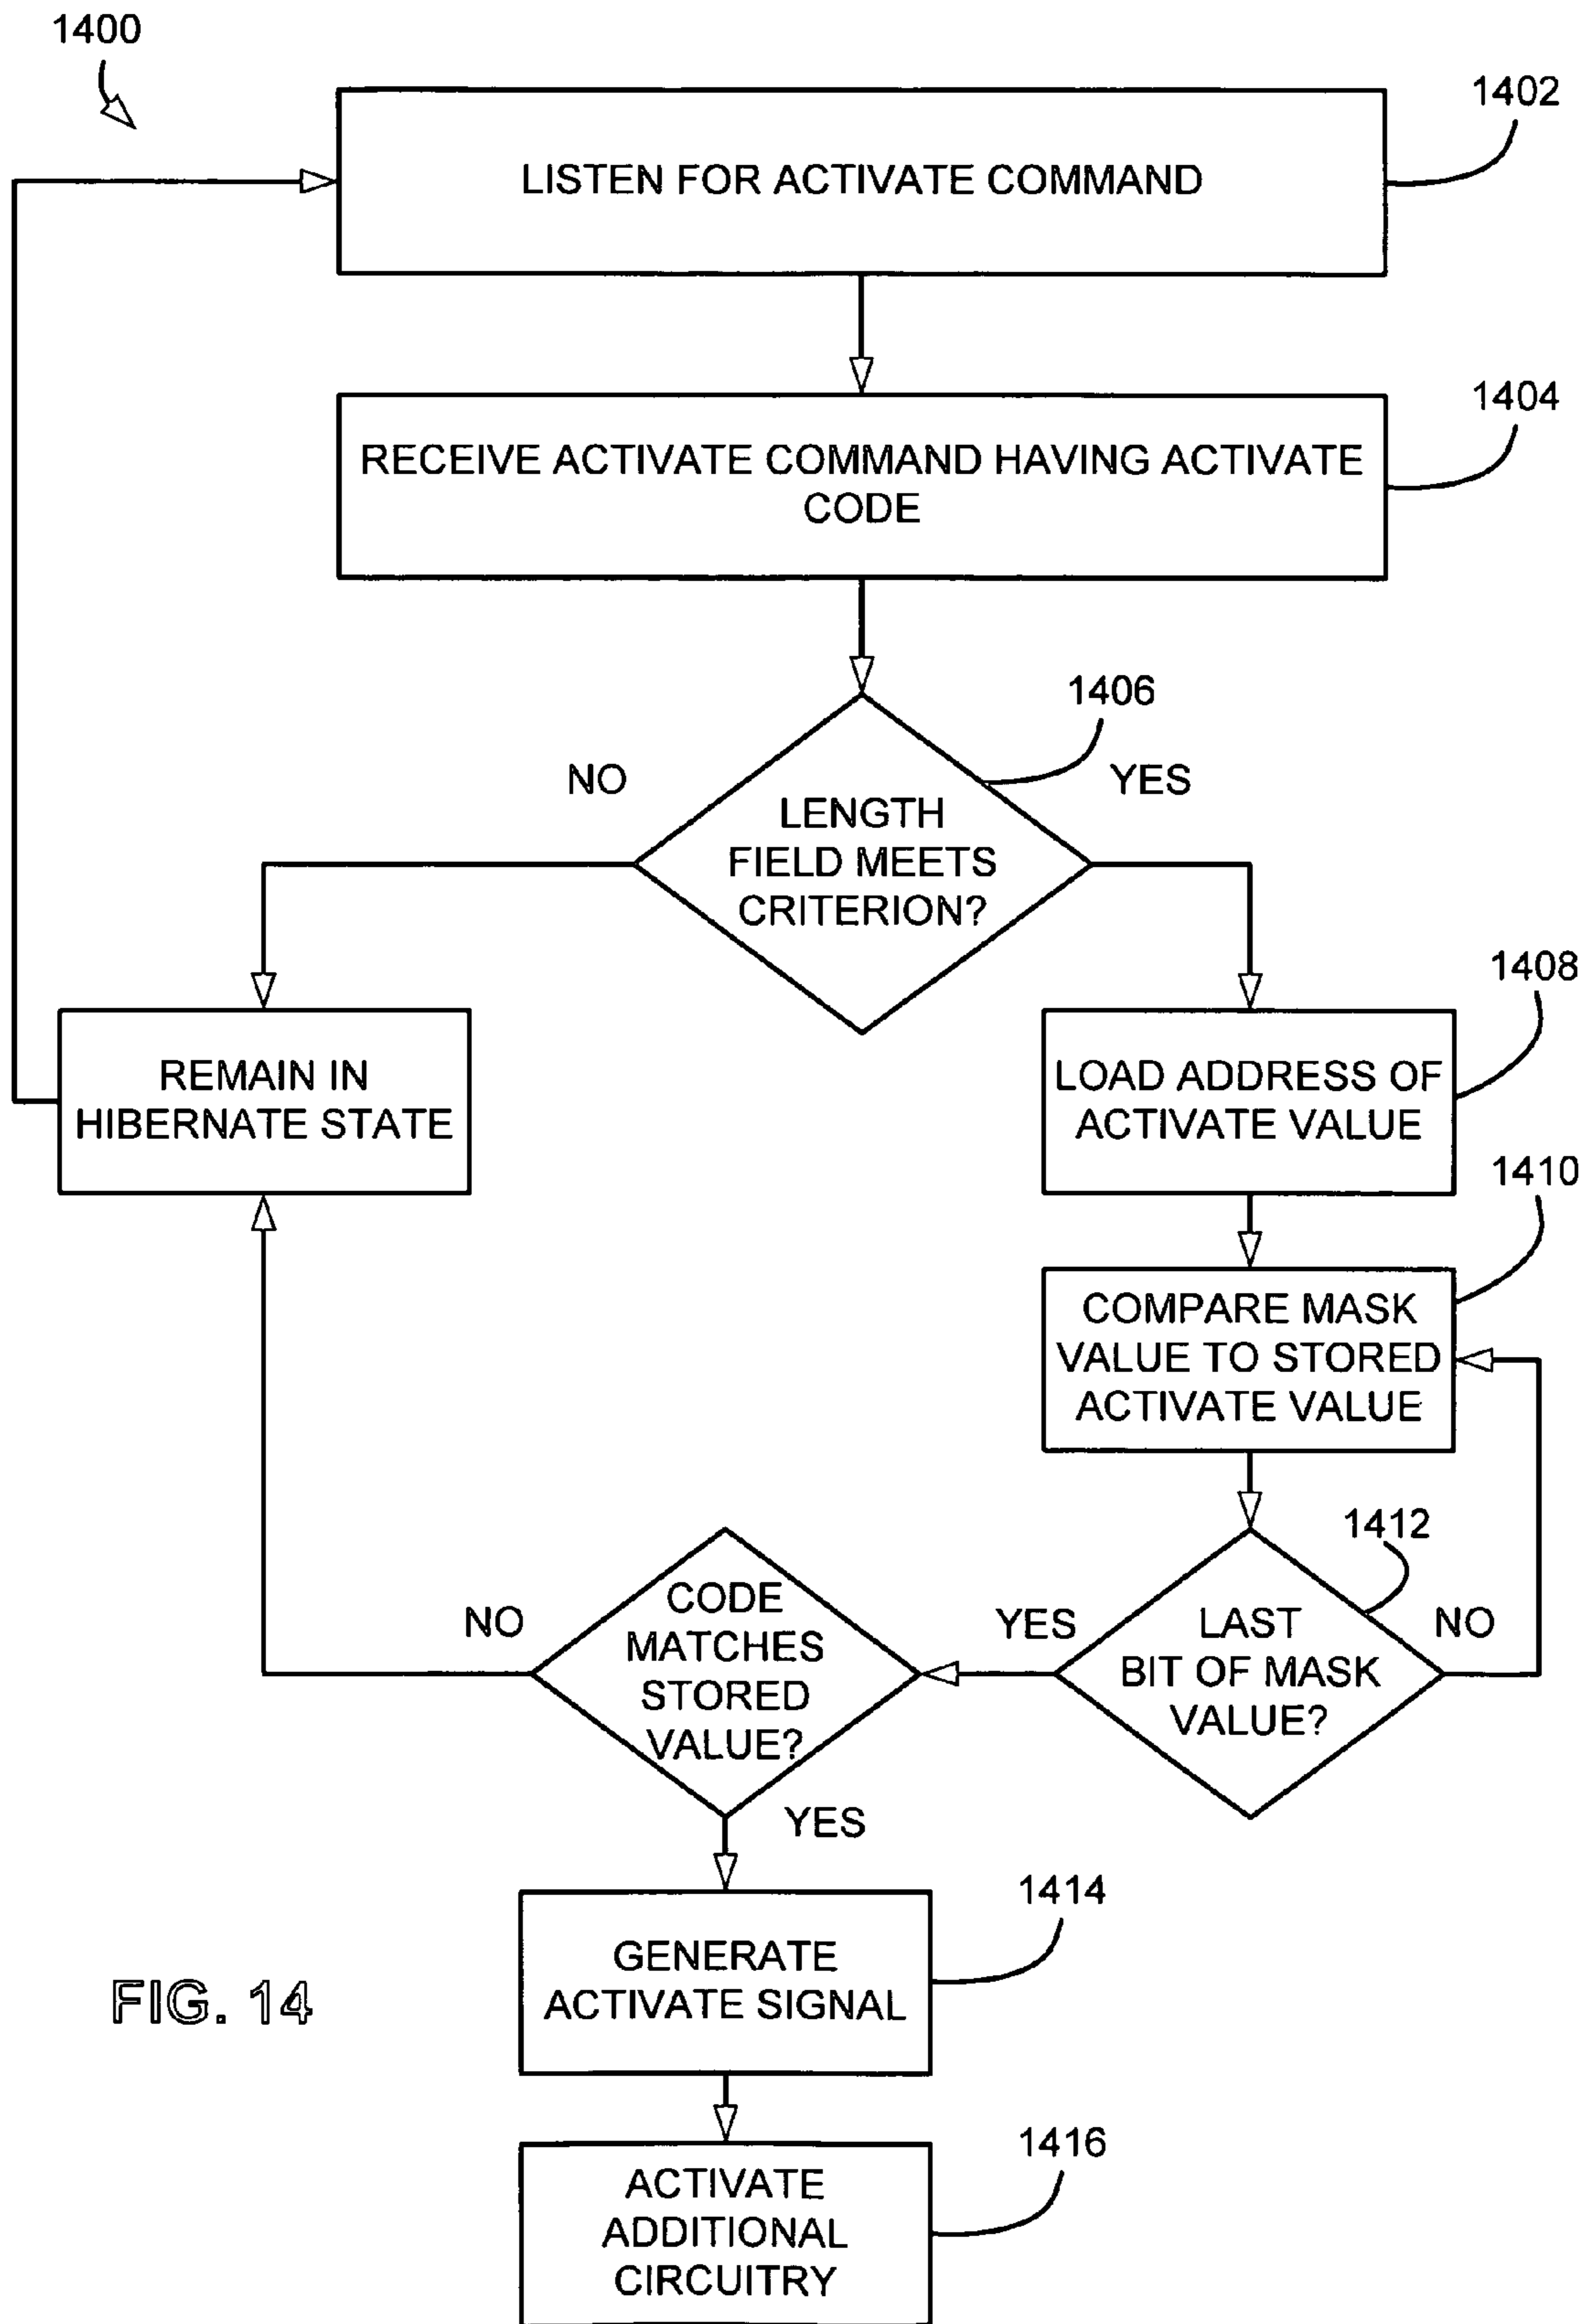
1400

1402

LISTEN FOR ACTIVATE COMMAND

1404

RECEIVE ACTIVATE COMMAND HAVING ACTIVATE CODE

1406

NO

YES

LENGTH FIELD MEETS CRITERION?

1408

REMAIN IN HIBERNATE STATE

LOAD ADDRESS OF ACTIVATE VALUE

1410

COMPARE MASK VALUE TO STORED ACTIVATE VALUE

1412

NO

CODE MATCHES STORED VALUE?

YES

LAST BIT OF MASK VALUE?

NO

YES

GENERATE ACTIVATE SIGNAL

1414

FIG. 14

ACTIVATE ADDITIONAL CIRCUITRY

1416